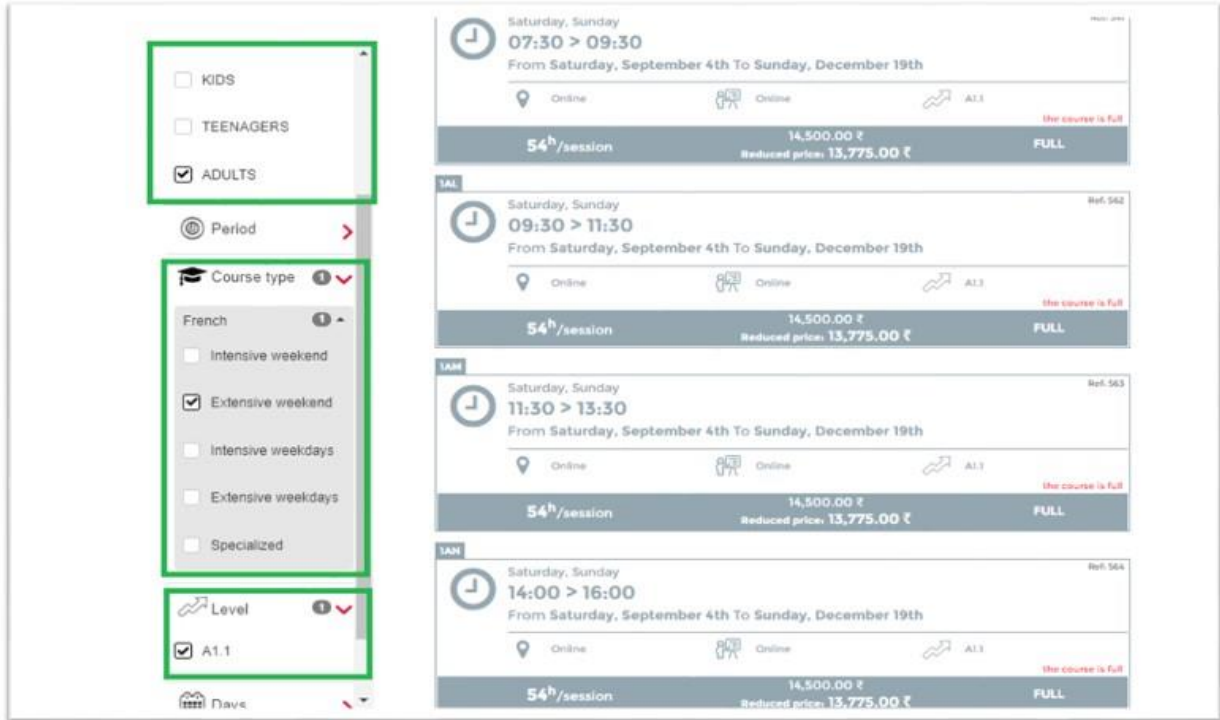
KIDS

TEENAGERS

ADULTS

Period

Course type 1

French 1

Intensive weekend

Extensive weekend

Intensive weekdays

Extensive weekdays

Specialized

Level 1

A1.1

Days

Saturday, Sunday
07:30 > 09:30
From Saturday, September 4th To Sunday, December 19th
Online Online A1.1
the course is full
$54^h$/session 14,500.00 ₹ Reduced price: 13,775.00 ₹ FULL

1AL
Saturday, Sunday Ref. 562
09:30 > 11:30
From Saturday, September 4th To Sunday, December 19th
Online Online A1.1
the course is full
$54^h$/session 14,500.00 ₹ Reduced price: 13,775.00 ₹ FULL

1AM
Saturday, Sunday Ref. 563
11:30 > 13:30
From Saturday, September 4th To Sunday, December 19th
Online Online A1.1
the course is full
$54^h$/session 14,500.00 ₹ Reduced price: 13,775.00 ₹ FULL

1AN
Saturday, Sunday Ref. 564
14:00 > 16:00
From Saturday, September 4th To Sunday, December 19th
Online Online A1.1
the course is full
$54^h$/session 14,500.00 ₹ Reduced price: 13,775.00 ₹ FULL